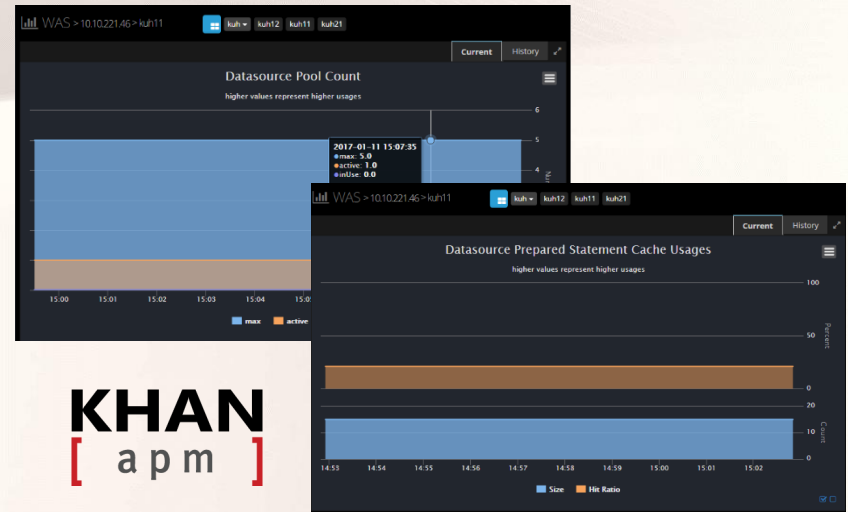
WAS > 10.10.221.46 > kuh11

kuh kuh12 kuh11 kuh21

Current History

Datasource Pool Count

higher values represent higher usages

6
5
4

2017-01-11 15:07:35
max: 5.0
active: 1.0
inUse: 0.0

15:00 15:01 15:02 15:03 15:04 15:0

max active

WAS > 10.10.221.46 > kuh11

kuh kuh12 kuh11 kuh21

Current History

Datasource Prepared Statement Cache Usages

higher values represent higher usages

100
50
0
20
10
0

Percent

Count

14:53 14:54 14:55 14:56 14:57 14:58 14:59 15:00 15:01 15:02

Size Hit Ratio

KHAN
[ apm ]